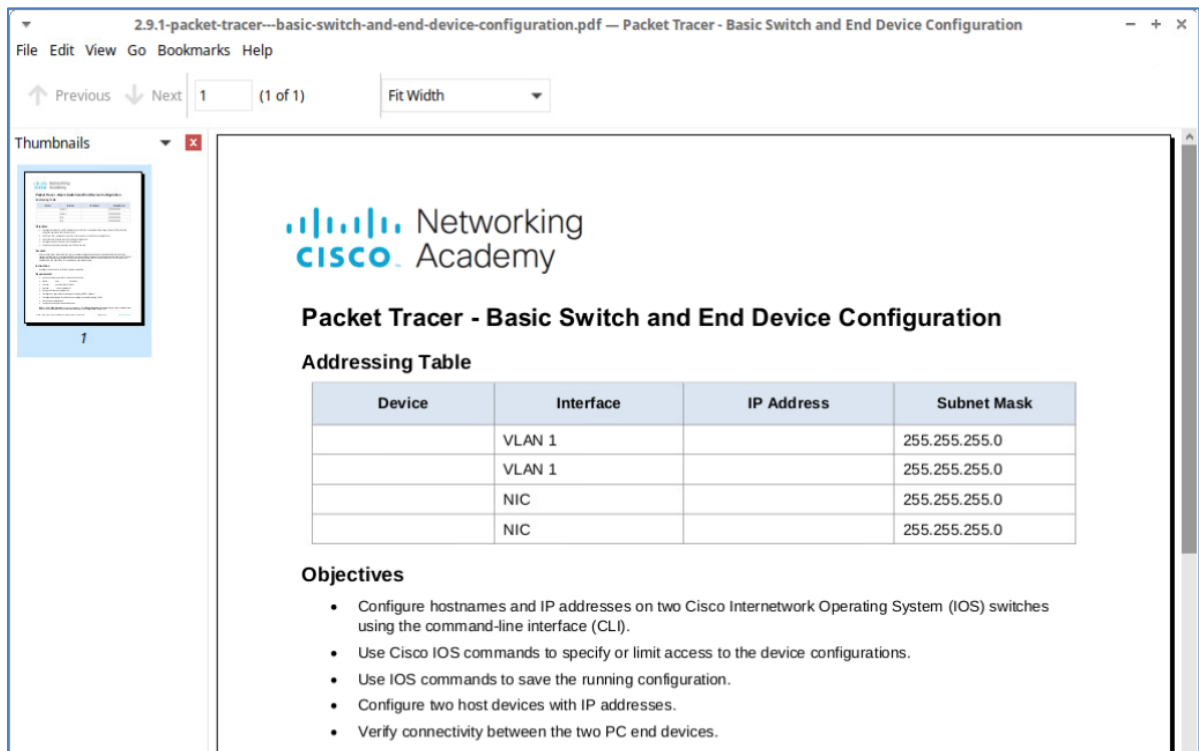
2.9.1-packet-tracer---basic-switch-and-end-device-configuration.pdf — Packet Tracer - Basic Switch and End Device Configuration

File Edit View Go Bookmarks Help

Previous Next 1 (1 of 1) Fit Width

Thumbnails

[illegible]

1

cisco Networking Academy

Packet Tracer - Basic Switch and End Device Configuration

Addressing Table

| Device | Interface | IP Address | Subnet Mask |
|---|---|---|---|
| | VLAN 1 | | 255.255.255.0 |
| | VLAN 1 | | 255.255.255.0 |
| | NIC | | 255.255.255.0 |
| | NIC | | 255.255.255.0 |

Objectives

- Configure hostnames and IP addresses on two Cisco Internetwork Operating System (IOS) switches using the command-line interface (CLI).
- Use Cisco IOS commands to specify or limit access to the device configurations.
- Use IOS commands to save the running configuration.
- Configure two host devices with IP addresses.
- Verify connectivity between the two PC end devices.